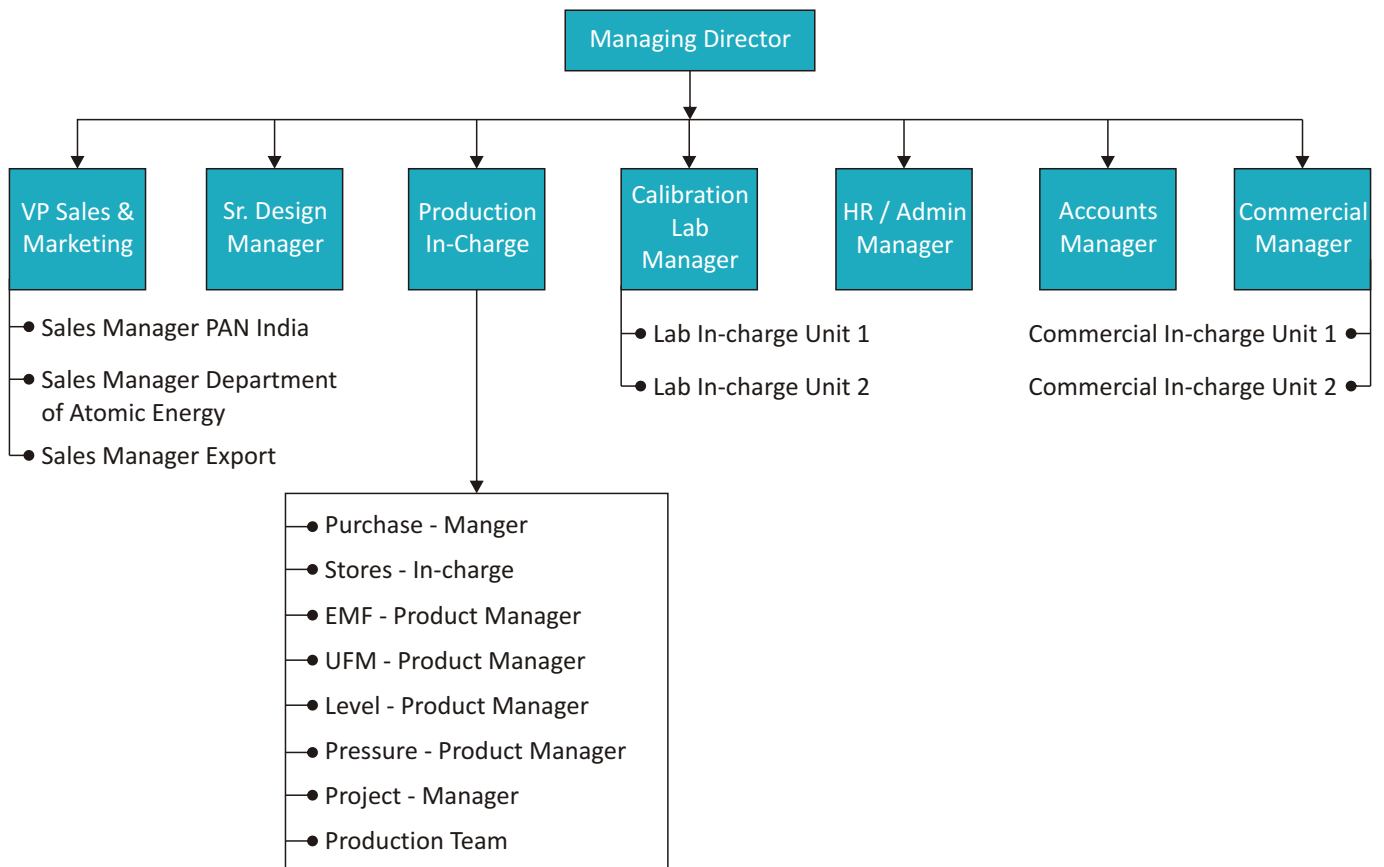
Managing Director

VP Sales & Marketing

Sr. Design Manager

Production In-Charge

Calibration Lab Manager

HR / Admin Manager

Accounts Manager

Commercial Manager

Sales Manager PAN India

Sales Manager Department of Atomic Energy

Sales Manager Export

Lab In-charge Unit 1

Lab In-charge Unit 2

Commercial In-charge Unit 1

Commercial In-charge Unit 2

Purchase - Manger

Stores - In-charge

EMF - Product Manager

UFM - Product Manager

Level - Product Manager

Pressure - Product Manager

Project - Manager

Production Team